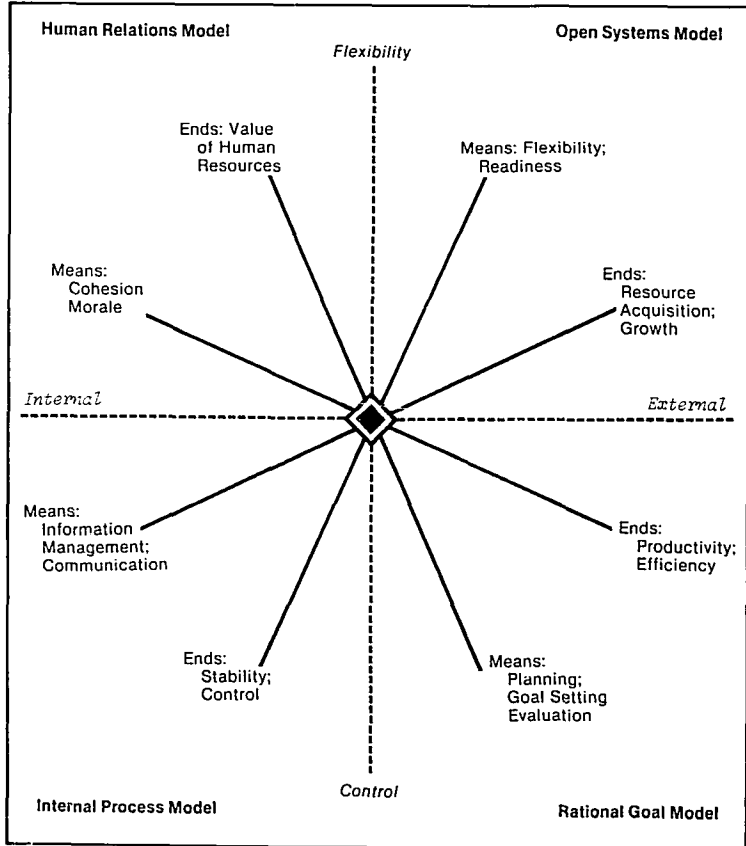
Human Relations Model

Flexibility

Open Systems Model

Ends: Value of Human Resources

Means: Flexibility; Readiness

Means: Cohesion Morale

Ends: Resource Acquisition; Growth

Internal

External

Means: Information Management; Communication

Ends: Productivity; Efficiency

Ends: Stability; Control

Means: Planning; Goal Setting Evaluation

Control

Internal Process Model

Rational Goal Model